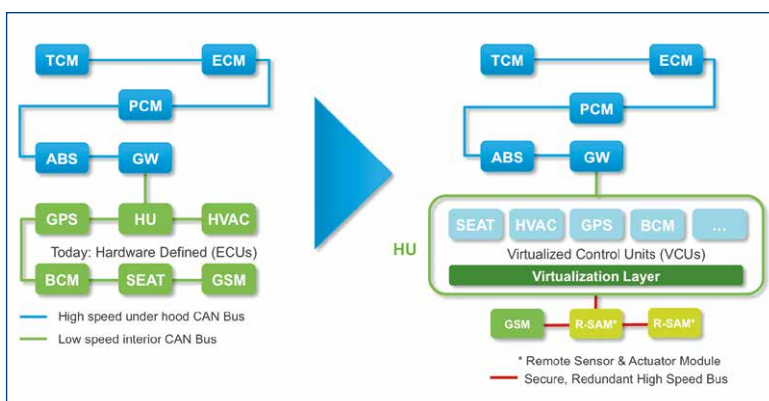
TCM
ECM
PCM
ABS
GW
GPS
HU
HVAC
Today: Hardware Defined (ECUs)
BCM
SEAT
GSM
High speed under hood CAN Bus
Low speed interior CAN Bus

TCM
ECM
PCM
ABS
GW
HU
SEAT
HVAC
GPS
BCM
...
Virtualized Control Units (VCUs)
Virtualization Layer
GSM
R-SAM*
R-SAM*
* Remote Sensor & Actuator Module
Secure, Redundant High Speed Bus